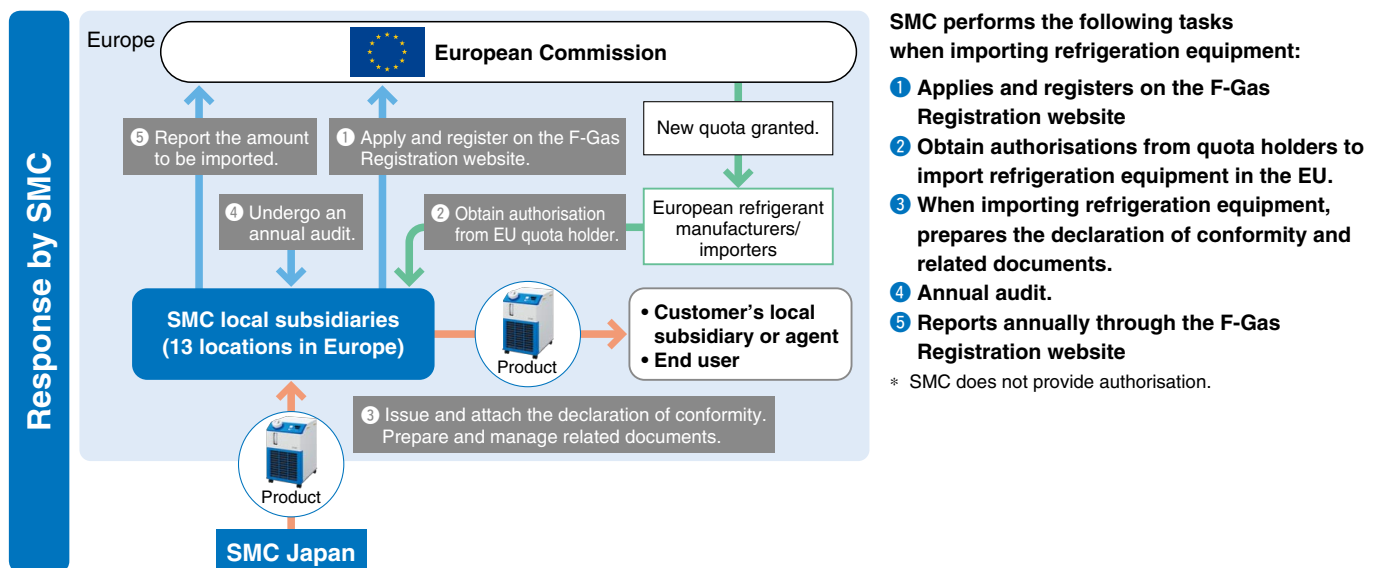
Response by SMC

Europe

European Commission

New quota granted.

❺ Report the amount to be imported.

❶ Apply and register on the F-Gas Registration website.

❹ Undergo an annual audit.

❷ Obtain authorisation from EU quota holder.

European refrigerant manufacturers/ importers

SMC local subsidiaries (13 locations in Europe)

Product

• Customer's local subsidiary or agent
• End user

❸ Issue and attach the declaration of conformity. Prepare and manage related documents.

Product

SMC Japan

SMC performs the following tasks when importing refrigeration equipment:

❶ Applies and registers on the F-Gas Registration website
❷ Obtain authorisations from quota holders to import refrigeration equipment in the EU.
❸ When importing refrigeration equipment, prepares the declaration of conformity and related documents.
❹ Annual audit.
❺ Reports annually through the F-Gas Registration website

∗ SMC does not provide authorisation.